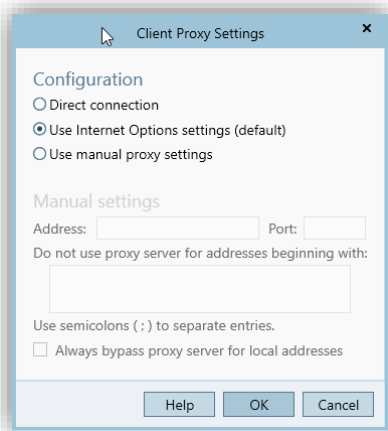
Client Proxy Settings
×

Configuration
Direct connection
Use Internet Options settings (default)
Use manual proxy settings

Manual settings
Address:
Port:
Do not use proxy server for addresses beginning with:

Use semicolons ( ; ) to separate entries.
Always bypass proxy server for local addresses

Help
OK
Cancel